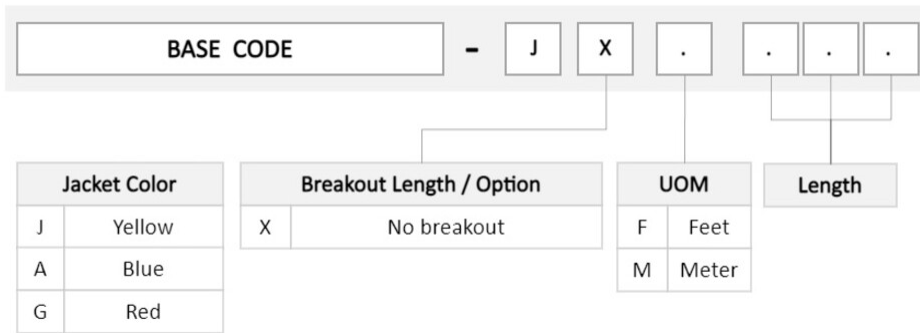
BASE CODE - J X . . . .

| Jacket Color | |
|---|---|
| J | Yellow |
| A | Blue |
| G | Red |

| Breakout Length / Option | |
|---|---|
| X | No breakout |

| UOM | |
|---|---|
| F | Feet |
| M | Meter |

Length